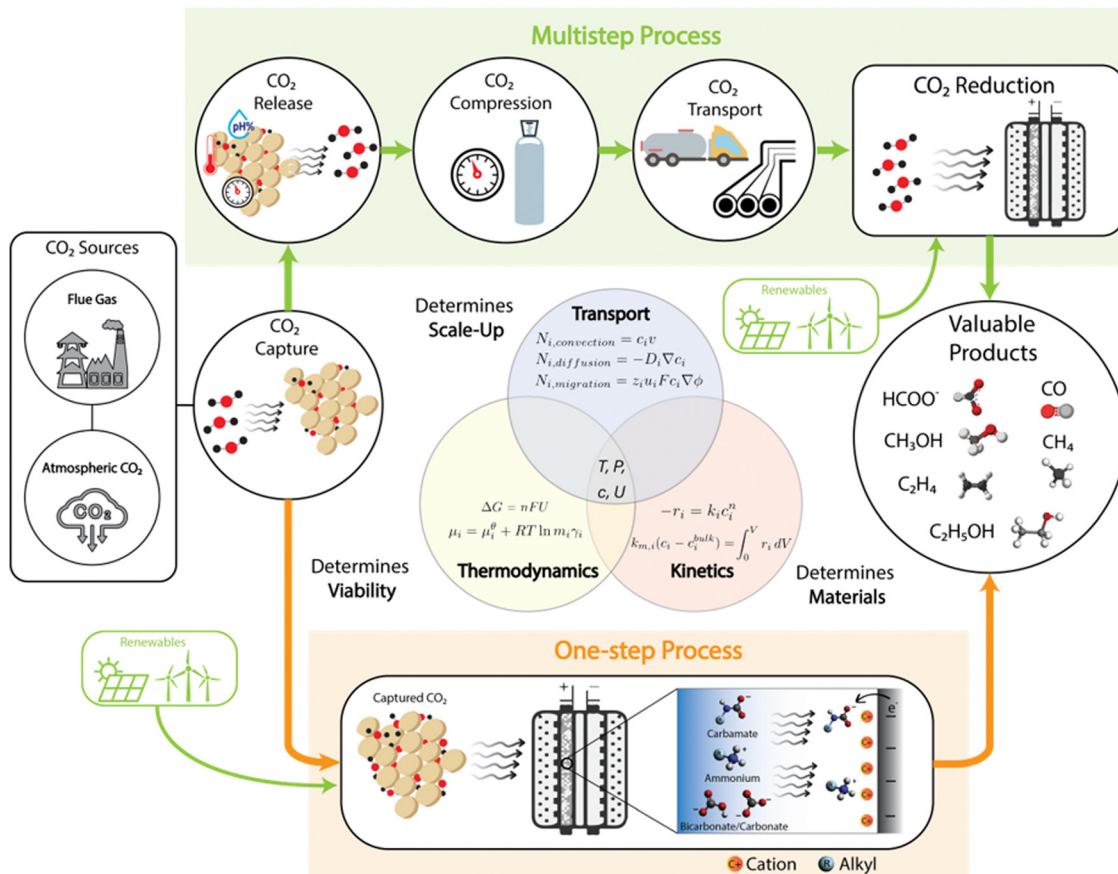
Multistep Process

CO$_2$ Release

pH%

CO$_2$ Compression

CO$_2$ Transport

CO$_2$ Reduction

+ −

CO$_2$ Sources

Flue Gas

Atmospheric CO$_2$

CO$_2$

CO$_2$ Capture

Determines Scale-Up

Transport

$N_{i,convection} = c_i v$

$N_{i,diffusion} = -D_i \nabla c_i$

$N_{i,migration} = z_i u_i F c_i \nabla \phi$

Renewables

Valuable Products

HCOO$^-$

CO

CH$_3$OH

CH$_4$

C$_2$H$_4$

C$_2$H$_5$OH

T, P, c, U

$\Delta G = nFU$

$\mu_i = \mu_i^\theta + RT \ln m_i \gamma_i$

$-r_i = k_i c_i^n$

$k_{m,i}(c_i - c_i^{bulk}) = \int_0^V r_i \, dV$

Thermodynamics

Kinetics

Determines Viability

Determines Materials

Renewables

One-step Process

Captured CO$_2$

+ −

Carbamate

Ammonium

Bicarbonate/Carbonate

e$^-$

Cation

Alkyl